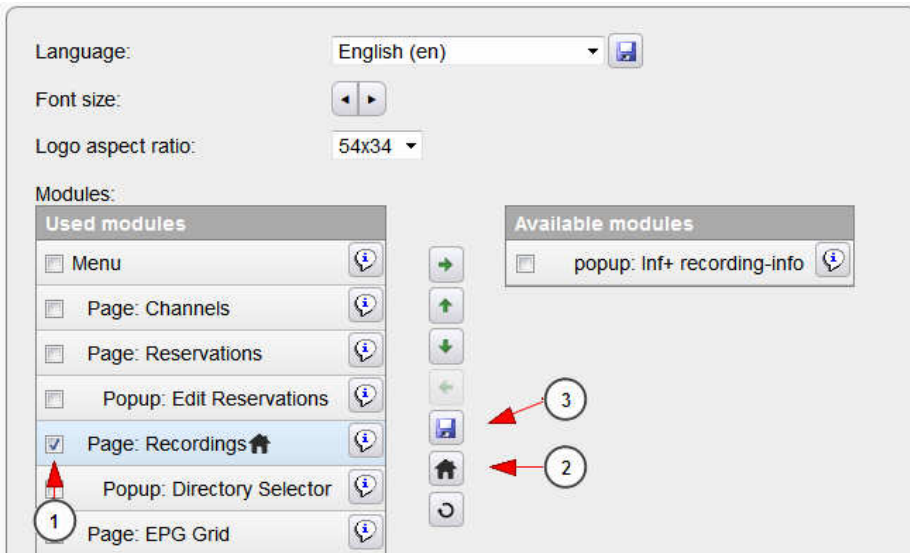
Language: English (en)

Font size:

Logo aspect ratio: 54x34

Modules:

| Used modules |
|---|
| Menu |
| Page: Channels |
| Page: Reservations |
| Popup: Edit Reservations |
| Page: Recordings |
| Popup: Directory Selector |
| Page: EPG Grid |

| Available modules |
|---|
| popup: Inf+ recording-info |

3

2

1